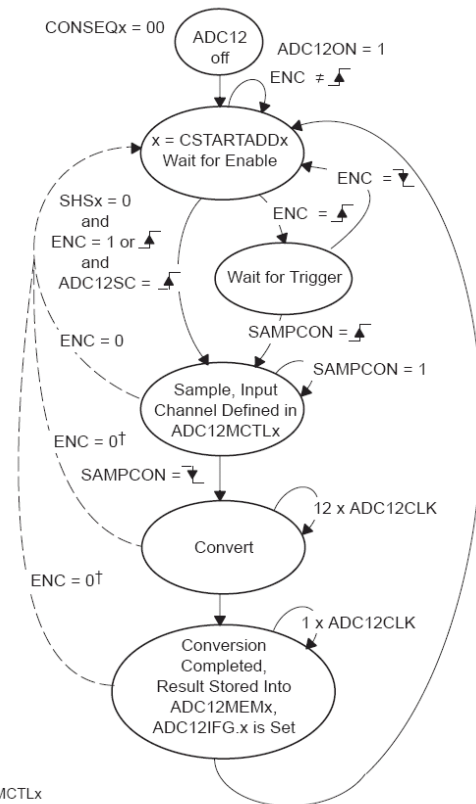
CONSEQx = 00

ADC12 off

ADC12ON = 1

ENC ≠ ▲̲

x = CSTARTADDx Wait for Enable

ENC = ▼̲

ENC = ▲̲

SHSx = 0 and ENC = 1 or ▲̲ and ADC12SC = ▲̲

Wait for Trigger

SAMPCON = ▲̲

ENC = 0

SAMPCON = 1

Sample, Input Channel Defined in ADC12MCTLx

ENC = 0†

SAMPCON = ▼̲

12 x ADC12CLK

Convert

ENC = 0†

1 x ADC12CLK

Conversion Completed, Result Stored Into ADC12MEMx, ADC12IFG.x is Set

MCTLx